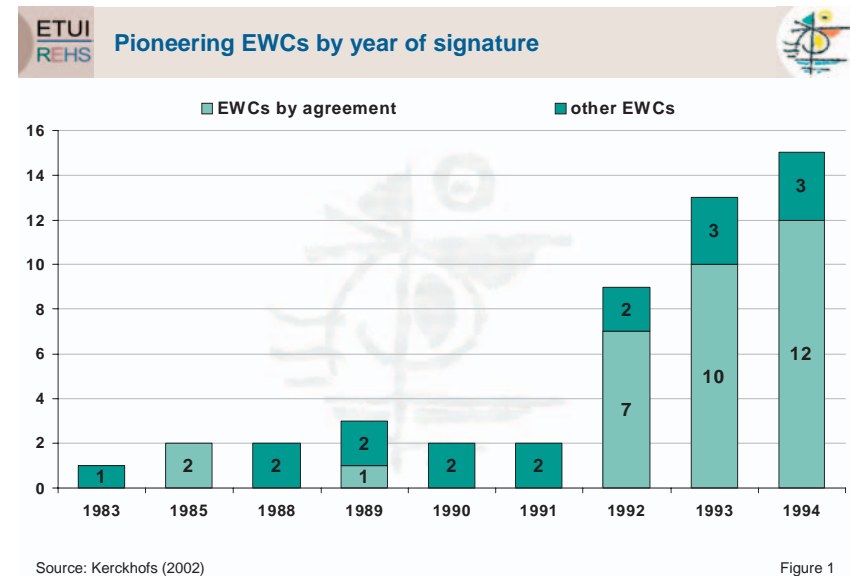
ETUI REHS

Pioneering EWCs by year of signature

EWCs by agreement
other EWCs

16
14
12
10
8
6
4
2
0

1
2
2
1
2
2
2
7
2
10
3
12
3

1983
1985
1988
1989
1990
1991
1992
1993
1994

Source: Kerckhofs (2002)

Figure 1